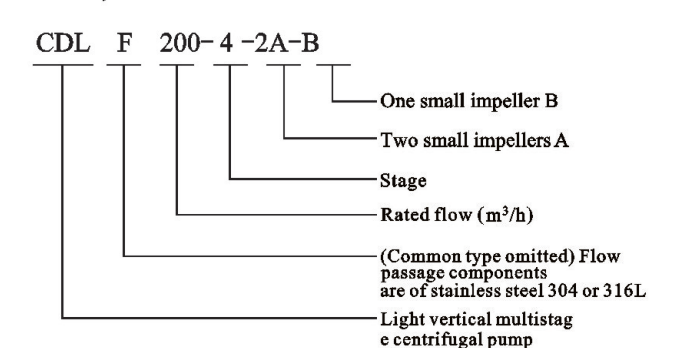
CDL F 200- 4 -2A-B

One small impeller B

Two small impellers A

Stage

Rated flow ($m^3/h$)

(Common type omitted) Flow passage components are of stainless steel 304 or 316L

Light vertical multistag e centrifugal pump